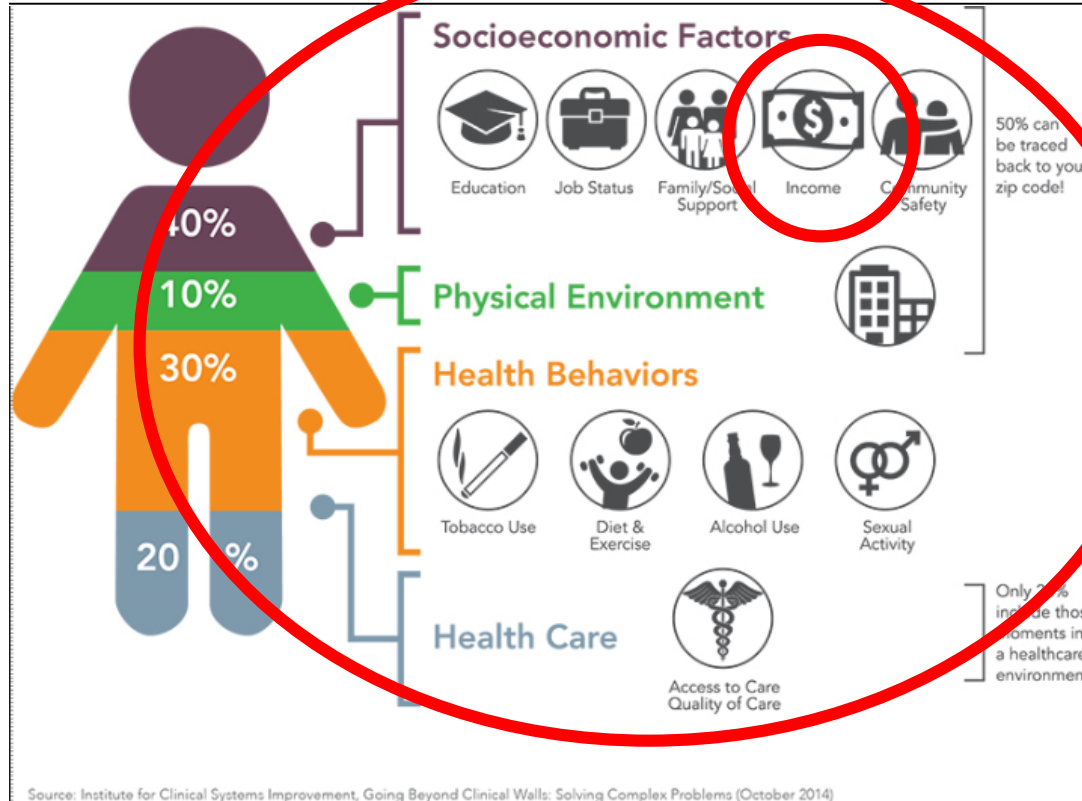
Socioeconomic Factors

Education

Job Status

Family/Social Support

Income

Community Safety

50% can be traced back to your zip code!

40%

10%

Physical Environment

30%

Health Behaviors

Tobacco Use

Diet & Exercise

Alcohol Use

Sexual Activity

20%

Health Care

Access to Care Quality of Care

Only 2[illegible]% include thos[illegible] moments in a healthcare environmen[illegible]

Source: Institute for Clinical Systems Improvement, Going Beyond Clinical Walls: Solving Complex Problems (October 2014)